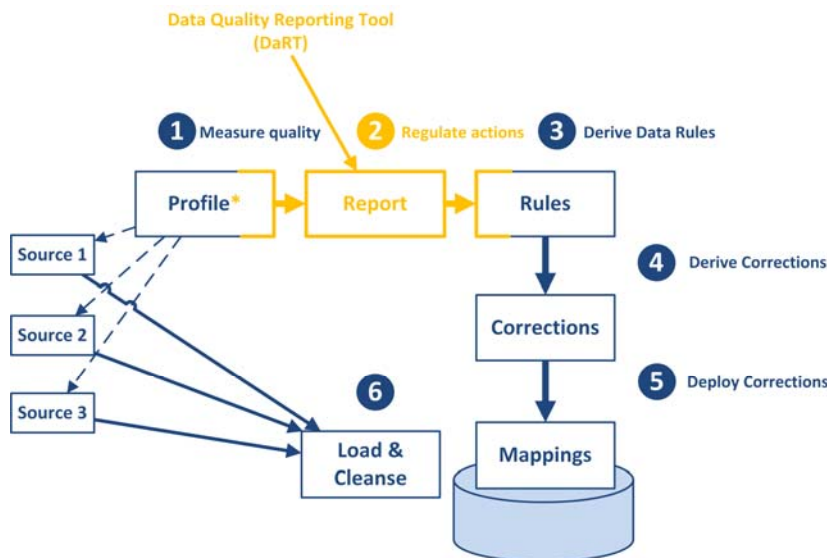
Data Quality Reporting Tool (DaRT)

1 Measure quality

2 Regulate actions

3 Derive Data Rules

Profile*

Report

Rules

Source 1

Source 2

Source 3

4 Derive Corrections

Corrections

5 Deploy Corrections

6

Load & Cleanse

Mappings